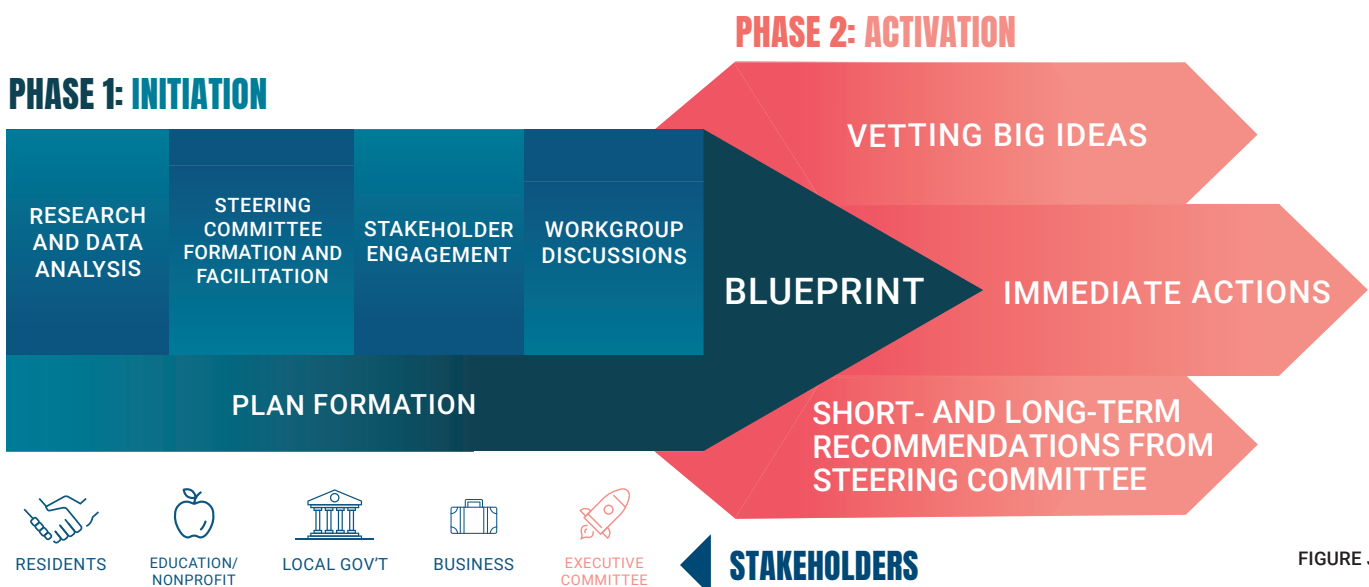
PHASE 2: ACTIVATION

PHASE 1: INITIATION

RESEARCH AND DATA ANALYSIS

STEERING COMMITTEE FORMATION AND FACILITATION

STAKEHOLDER ENGAGEMENT

WORKGROUP DISCUSSIONS

BLUEPRINT

VETTING BIG IDEAS

IMMEDIATE ACTIONS

SHORT- AND LONG-TERM RECOMMENDATIONS FROM STEERING COMMITTEE

PLAN FORMATION

RESIDENTS

EDUCATION/ NONPROFIT

LOCAL GOV'T

BUSINESS

EXECUTIVE COMMITTEE

STAKEHOLDERS

FIGURE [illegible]